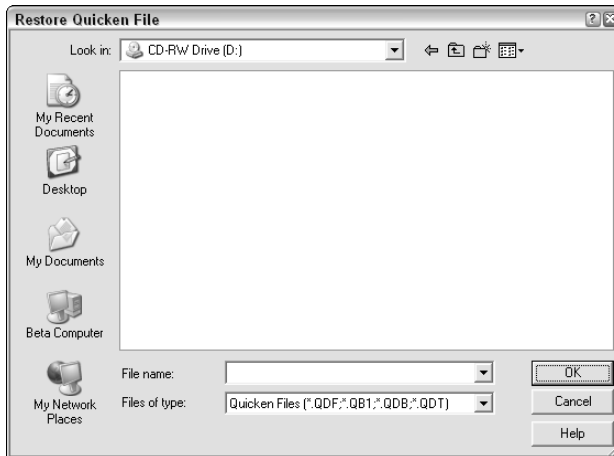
Restore Quicken File

Look in: CD-RW Drive (D:)

My Recent Documents

Desktop

My Documents

Beta Computer

My Network Places

File name:

Files of type: Quicken Files (*.QDF;*.QB1;*.QDB;*.QDT)

OK

Cancel

Help